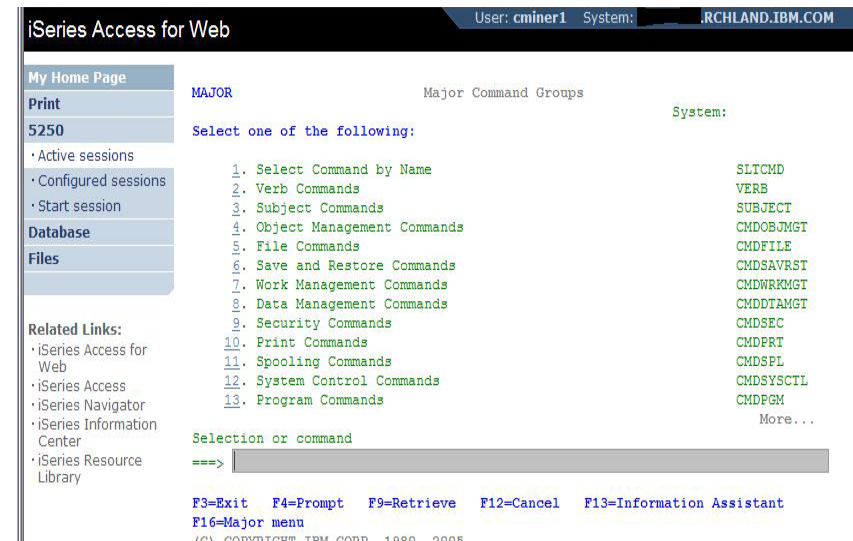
iSeries Access for Web

User: cminer1 System: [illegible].RCHLAND.IBM.COM

My Home Page
Print
5250
· Active sessions
· Configured sessions
· Start session
Database
Files

Related Links:
· iSeries Access for Web
· iSeries Access
· iSeries Navigator
· iSeries Information Center
· iSeries Resource Library

MAJOR Major Command Groups
System:
Select one of the following:

| | |
|---|---|
| 1. Select Command by Name | SLTCMD |
| 2. Verb Commands | VERB |
| 3. Subject Commands | SUBJECT |
| 4. Object Management Commands | CMDOBJMGT |
| 5. File Commands | CMDFILE |
| 6. Save and Restore Commands | CMDSAVRST |
| 7. Work Management Commands | CMDWRKMGT |
| 8. Data Management Commands | CMDDTAMGT |
| 9. Security Commands | CMDSEC |
| 10. Print Commands | CMDPRT |
| 11. Spooling Commands | CMDSPL |
| 12. System Control Commands | CMDSYSCTL |
| 13. Program Commands | CMDPGM |

More...

Selection or command
===>

F3=Exit F4=Prompt F9=Retrieve F12=Cancel F13=Information Assistant
F16=Major menu
(C) COPYRIGHT IBM CORP. 1980, 2005.